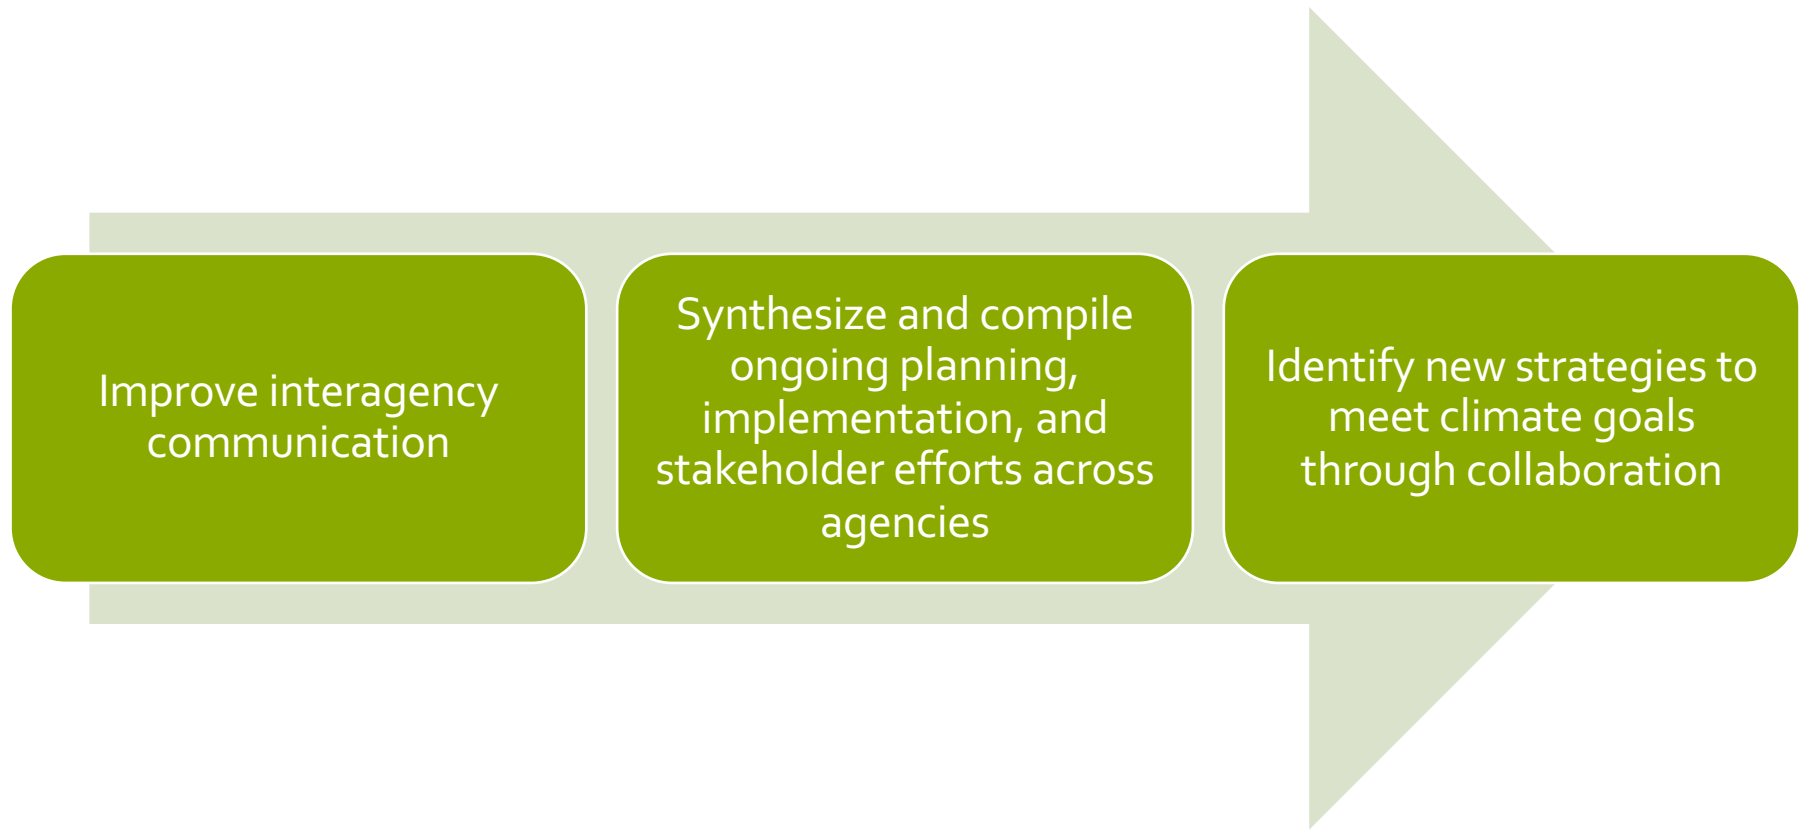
Improve interagency communication

Synthesize and compile ongoing planning, implementation, and stakeholder efforts across agencies

Identify new strategies to meet climate goals through collaboration